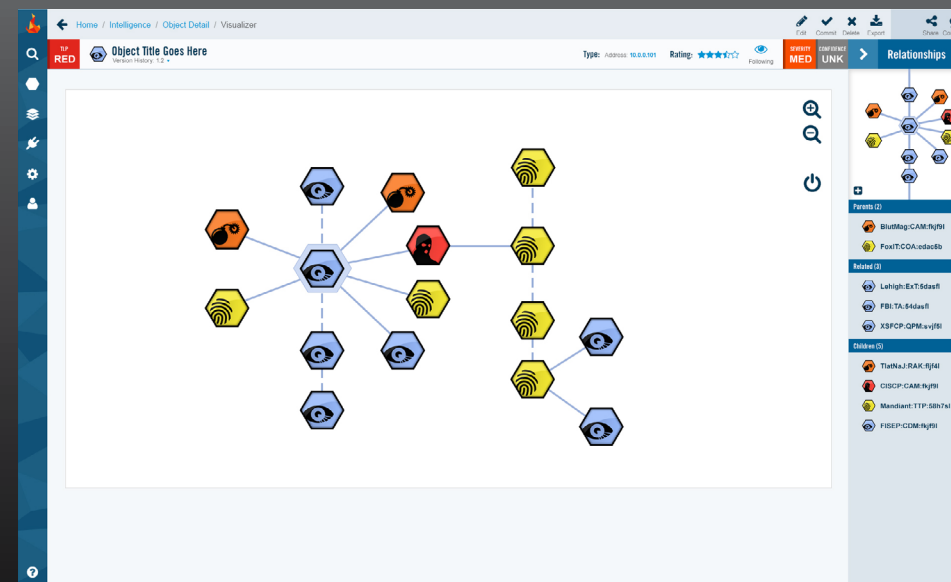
Home / Intelligence / Object Detail / Visualizer

Edit Commit Delete Export

Share Co

TLP RED

Object Title Goes Here
Version History: 1.2

Type: Address 10.0.0.101

Rating:

Following

SEVERITY MED

CONFIDENCE UNK

Relationships

Parents (2)

BlutMag:CAM:fkjf9l

FoxiT:COA:edac6b

Related (3)

Lehigh:ExT:5dasfl

FBI:TA:54dasfl

XSFCP:QPM:svjf6l

Children (5)

TlatNaJ:RAK:fkjf4l

CISCP:CAM:fkjf9l

Mandiant:TTP:58h7s

FISEP:CDM:fkjf9l